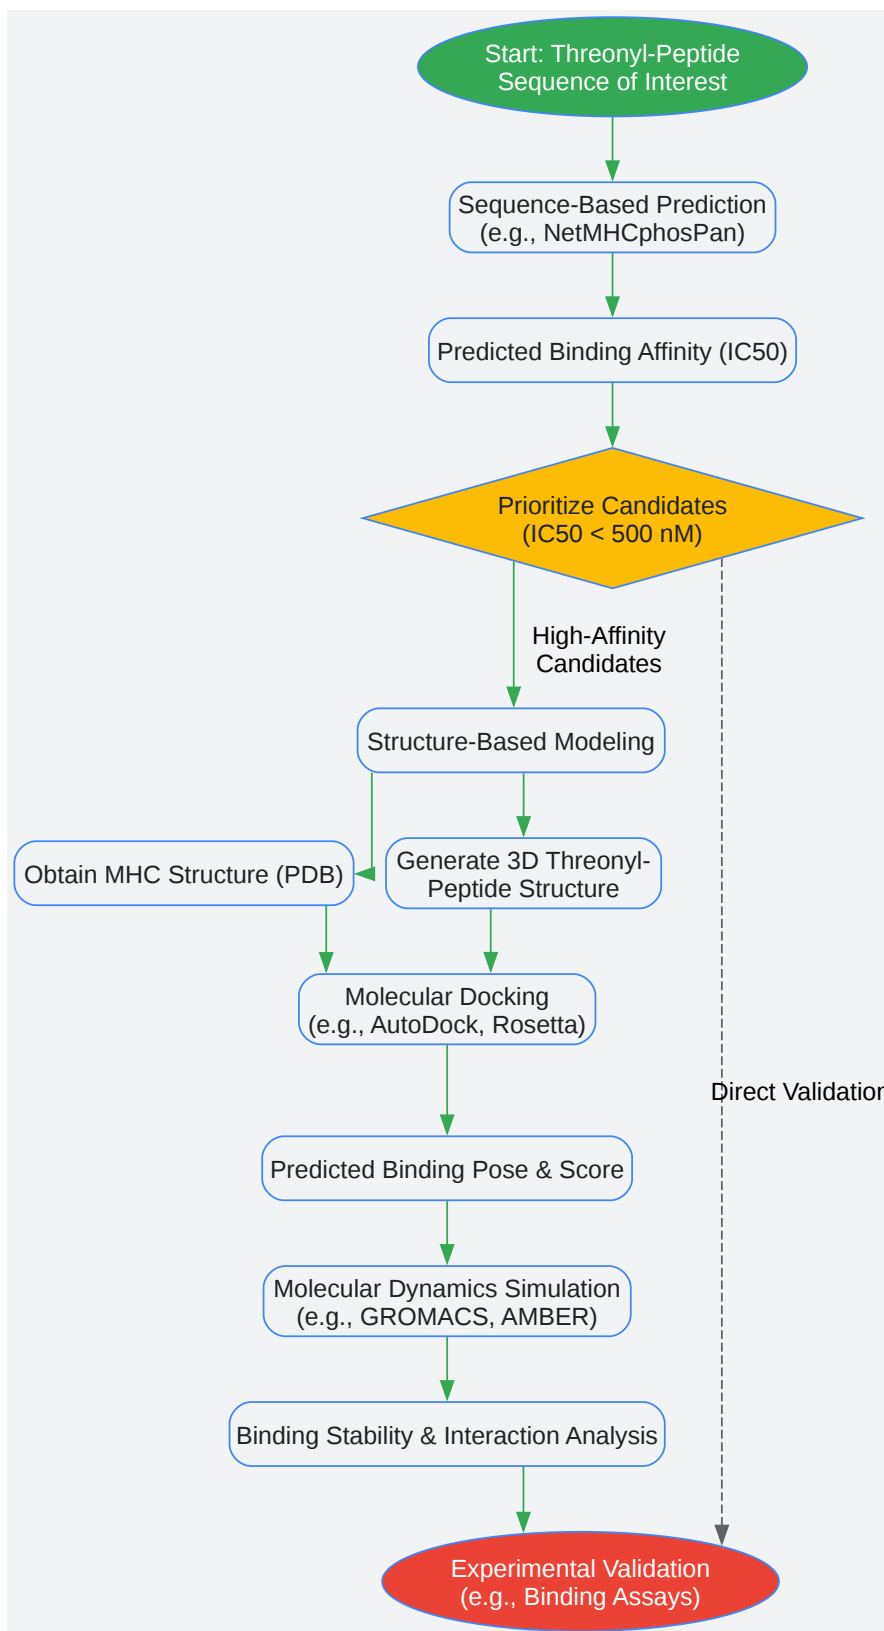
Start: Threonyl-Peptide Sequence of Interest

Sequence-Based Prediction (e.g., NetMHCphosPan)

Predicted Binding Affinity (IC50)

Prioritize Candidates (IC50 < 500 nM)

High-Affinity Candidates

Structure-Based Modeling

Obtain MHC Structure (PDB)

Generate 3D Threonyl-Peptide Structure

Molecular Docking (e.g., AutoDock, Rosetta)

Direct Validatior

Predicted Binding Pose & Score

Molecular Dynamics Simulation (e.g., GROMACS, AMBER)

Binding Stability & Interaction Analysis

Experimental Validation (e.g., Binding Assays)